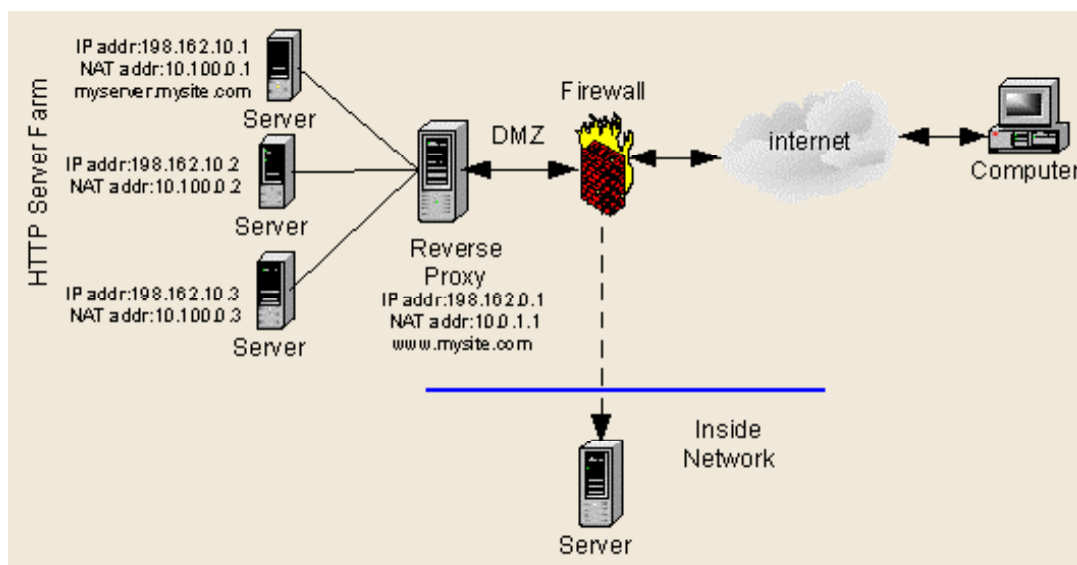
HTTP Server Farm

IP addr:198.162.10.1
NAT addr:10.100.0.1
myserver.mysite.com
Server

IP addr:198.162.10.2
NAT addr:10.100.0.2
Server

IP addr:198.162.10.3
NAT addr:10.100.0.3
Server

DMZ

Reverse Proxy
IP addr:198.162.0.1
NAT addr:10.0.1.1
www.mysite.com

Firewall

internet

Computer

Inside Network

Server